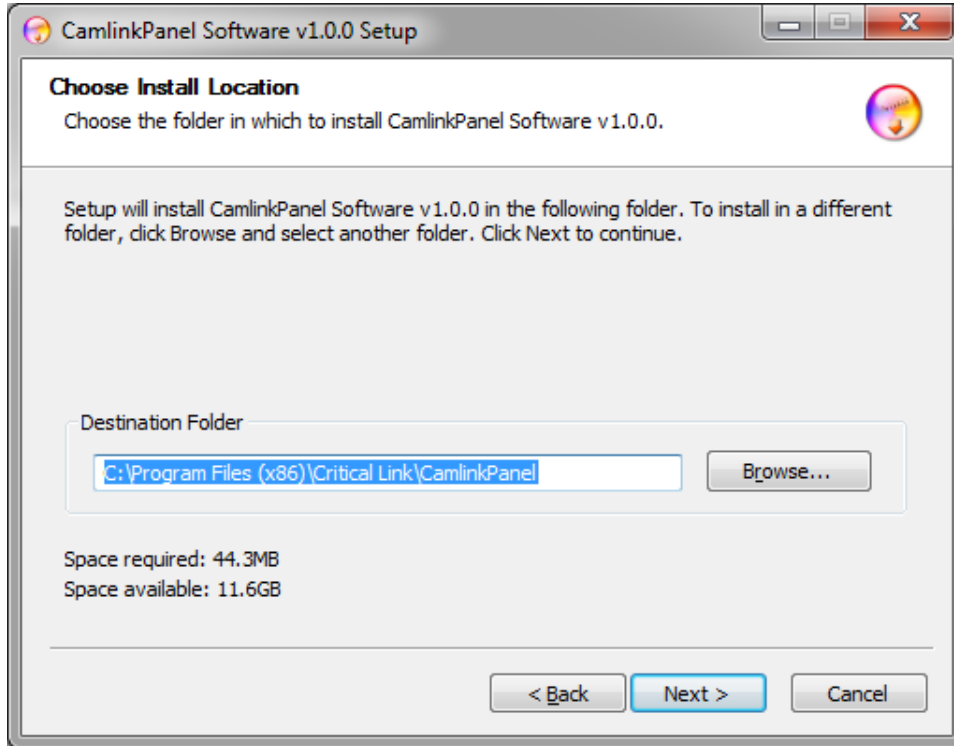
CamlinkPanel Software v1.0.0 Setup

Choose Install Location

Choose the folder in which to install CamlinkPanel Software v1.0.0.

Setup will install CamlinkPanel Software v1.0.0 in the following folder. To install in a different folder, click Browse and select another folder. Click Next to continue.

Destination Folder

C:\Program Files (x86)\Critical Link\CamlinkPanel

Browse...

Space required: 44.3MB
Space available: 11.6GB

< Back

Next >

Cancel